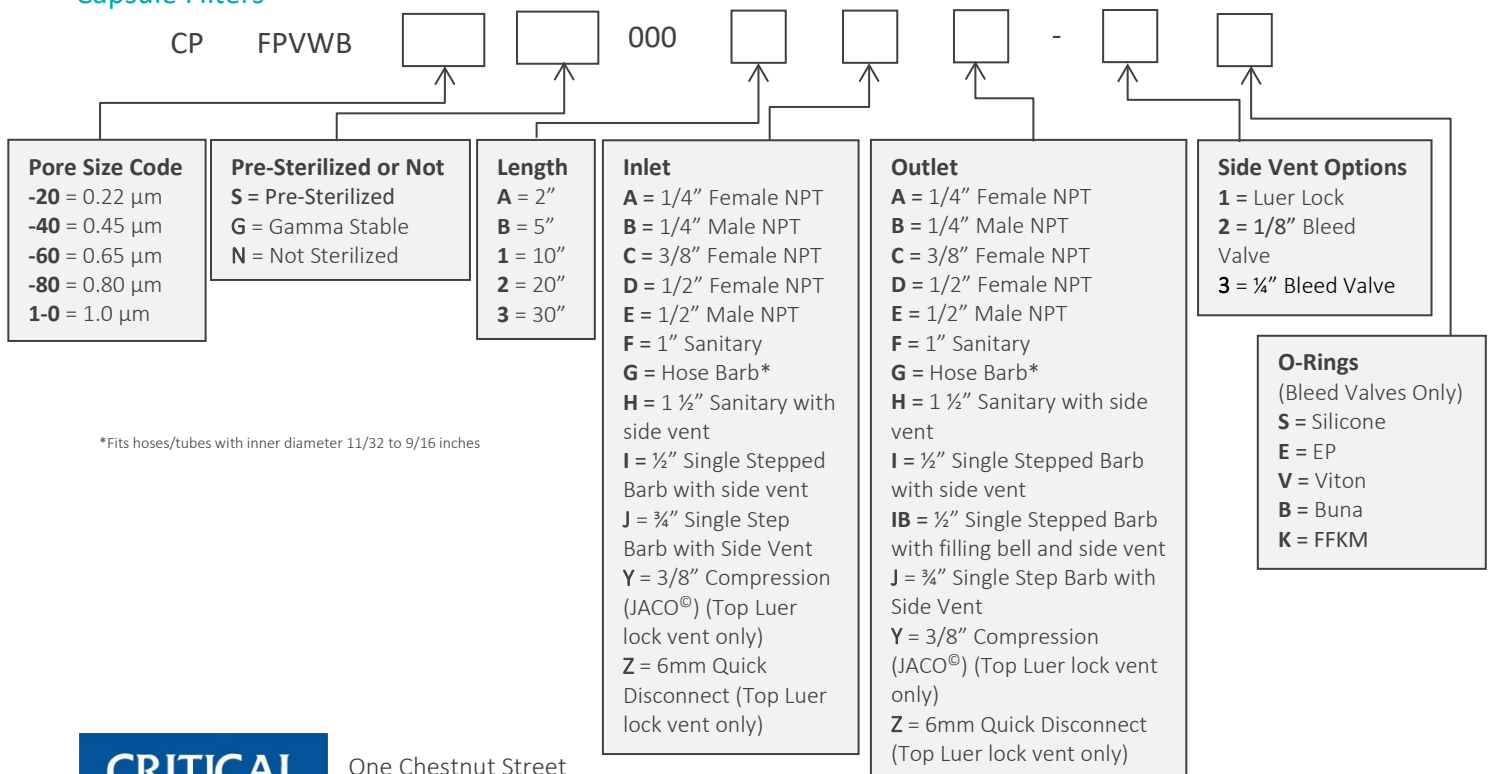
Capsule Filters

CP FPVWB 000 -

**Pore Size Code**
**-20** = 0.22 µm
**-40** = 0.45 µm
**-60** = 0.65 µm
**-80** = 0.80 µm
**1-0** = 1.0 µm

**Pre-Sterilized or Not**
**S** = Pre-Sterilized
G = Gamma Stable
N = Not Sterilized

**Length**
**A** = 2”
**B** = 5”
**1** = 10”
**2** = 20”
**3** = 30”

**Inlet**
**A** = 1/4” Female NPT
**B** = 1/4” Male NPT
**C** = 3/8” Female NPT
**D** = 1/2” Female NPT
**E** = 1/2” Male NPT
**F** = 1” Sanitary
**G** = Hose Barb*
**H** = 1 ½” Sanitary with side vent
**I** = ½” Single Stepped Barb with side vent
**J** = ¾” Single Step Barb with Side Vent
**Y** = 3/8” Compression (JACO©) (Top Luer lock vent only)
**Z** = 6mm Quick Disconnect (Top Luer lock vent only)

**Outlet**
**A** = 1/4” Female NPT
**B** = 1/4” Male NPT
**C** = 3/8” Female NPT
**D** = 1/2” Female NPT
**E** = 1/2” Male NPT
**F** = 1” Sanitary
**G** = Hose Barb*
**H** = 1 ½” Sanitary with side vent
**I** = ½” Single Stepped Barb with side vent
**IB** = ½” Single Stepped Barb with filling bell and side vent
**J** = ¾” Single Step Barb with Side Vent
**Y** = 3/8” Compression (JACO©) (Top Luer lock vent only)
**Z** = 6mm Quick Disconnect (Top Luer lock vent only)

**Side Vent Options**
**1** = Luer Lock
**2** = 1/8” Bleed Valve
3 = ¼” Bleed Valve

**O-Rings**
(Bleed Valves Only)
**S** = Silicone
**E** = EP
**V** = Viton
**B** = Buna
**K** = FFKM

*Fits hoses/tubes with inner diameter 11/32 to 9/16 inches

CRITICAL

One Chestnut Street